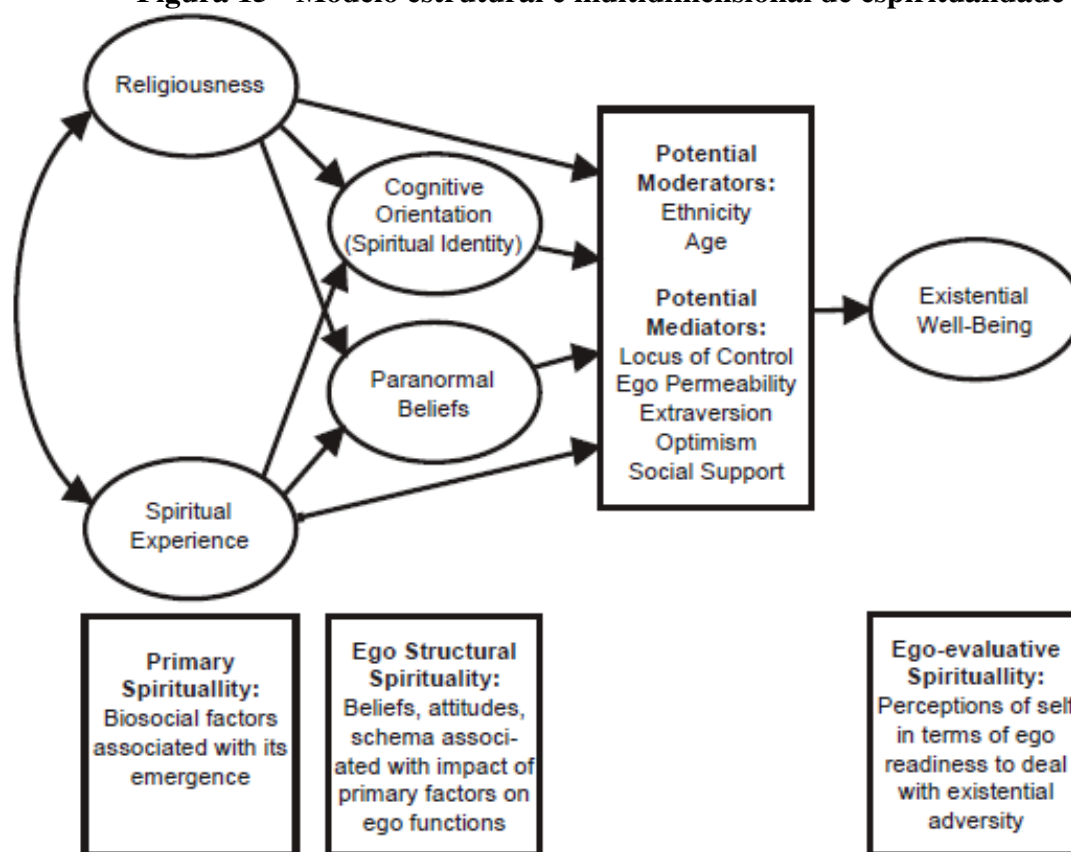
Figura 13 – Modelo estrutural e multidimensional de espiritualidade

Religiousness

Cognitive Orientation (Spiritual Identity)

Paranormal Beliefs

Spiritual Experience

Potential Moderators:
Ethnicity
Age

Potential Mediators:
Locus of Control
Ego Permeability
Extraversion
Optimism
Social Support

Existential Well-Being

Primary Spirituallity:
Biosocial factors associated with its emergence

Ego Structural Spirituallity:
Beliefs, attitudes, schema associated with impact of primary factors on ego functions

Ego-evaluative Spirituallity:
Perceptions of self in terms of ego readiness to deal with existential adversity